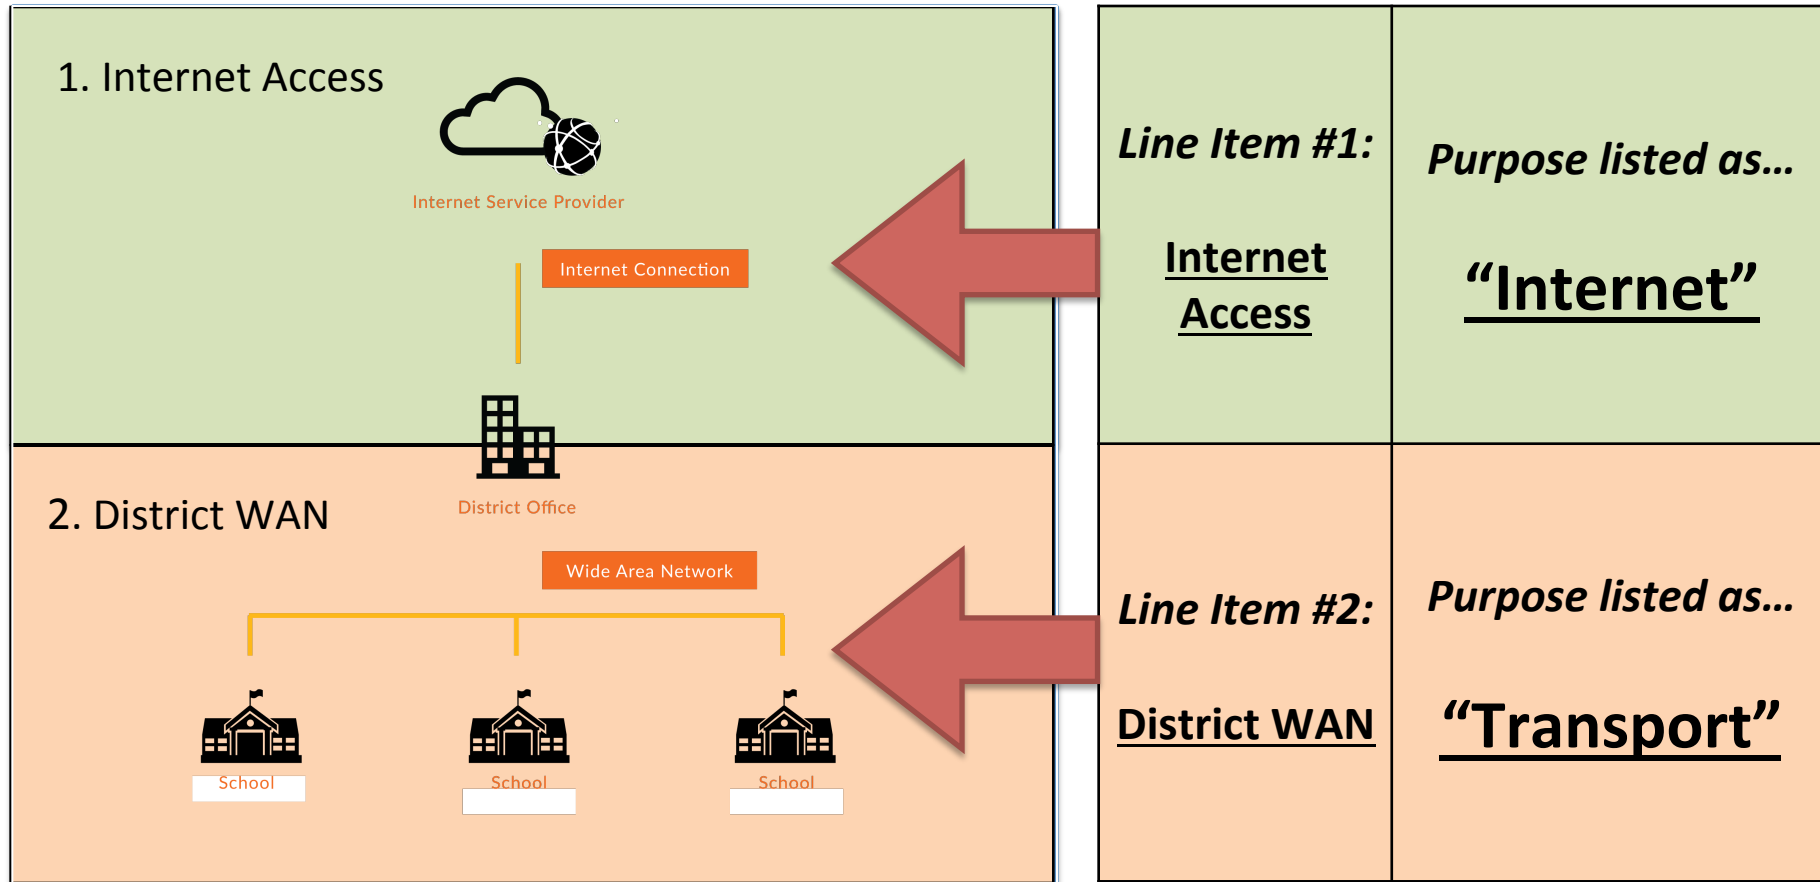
1. Internet Access

Internet Service Provider

Internet Connection

District Office

2. District WAN

Wide Area Network

School

School

School

| Line Item #1: Internet Access | Purpose listed as… “Internet” |
|---|---|
| Line Item #2: District WAN | Purpose listed as… “Transport” |